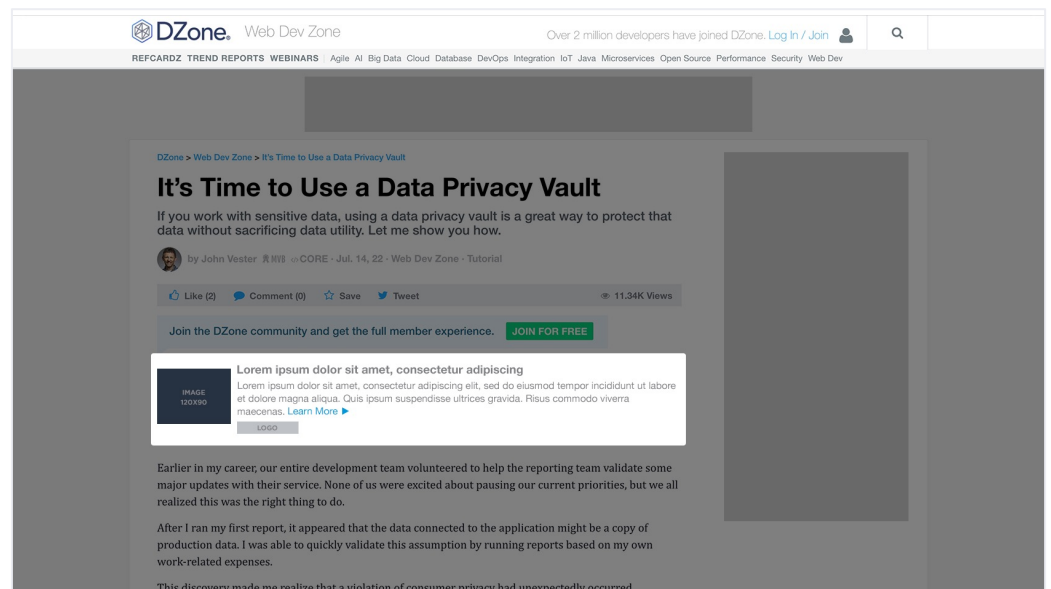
DZone. Web Dev Zone

Over 2 million developers have joined DZone. Log In / Join

REFCARDZ TREND REPORTS WEBINARS Agile AI Big Data Cloud Database DevOps Integration IoT Java Microservices Open Source Performance Security Web Dev

DZone > Web Dev Zone > It's Time to Use a Data Privacy Vault

# It's Time to Use a Data Privacy Vault

If you work with sensitive data, using a data privacy vault is a great way to protect that data without sacrificing data utility. Let me show you how.

by John Vester MVB CORE · Jul. 14, 22 · Web Dev Zone · Tutorial

Like (2) Comment (0) Save Tweet 11.34K Views

Join the DZone community and get the full member experience. JOIN FOR FREE

IMAGE 120X90

Lorem ipsum dolor sit amet, consectetur adipiscing

Lorem ipsum dolor sit amet, consectetur adipiscing elit, sed do eiusmod tempor incididunt ut labore et dolore magna aliqua. Quis ipsum suspendisse ultrices gravida. Risus commodo viverra maecenas. Learn More ▶

LOGO

Earlier in my career, our entire development team volunteered to help the reporting team validate some major updates with their service. None of us were excited about pausing our current priorities, but we all realized this was the right thing to do.

After I ran my first report, it appeared that the data connected to the application might be a copy of production data. I was able to quickly validate this assumption by running reports based on my own work-related expenses.

This discovery made me realize that a violation of consumer privacy had unexpectedly occurred.